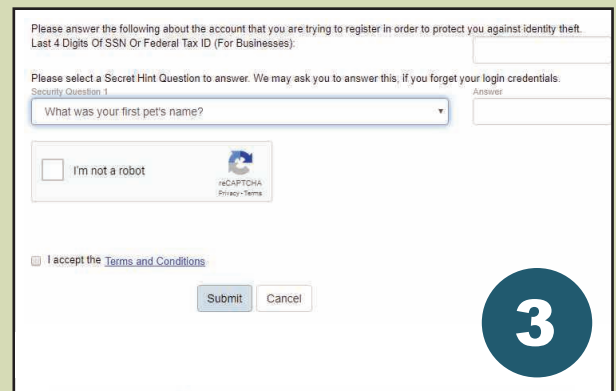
Please answer the following about the account that you are trying to register in order to protect you against identity theft.
Last 4 Digits Of SSN Or Federal Tax ID (For Businesses):

Please select a Secret Hint Question to answer. We may ask you to answer this, if you forget your login credentials.
Security Question 1
What was your first pet's name?
Answer

I'm not a robot
reCAPTCHA
Privacy - Terms

I accept the Terms and Conditions

Submit
Cancel

3